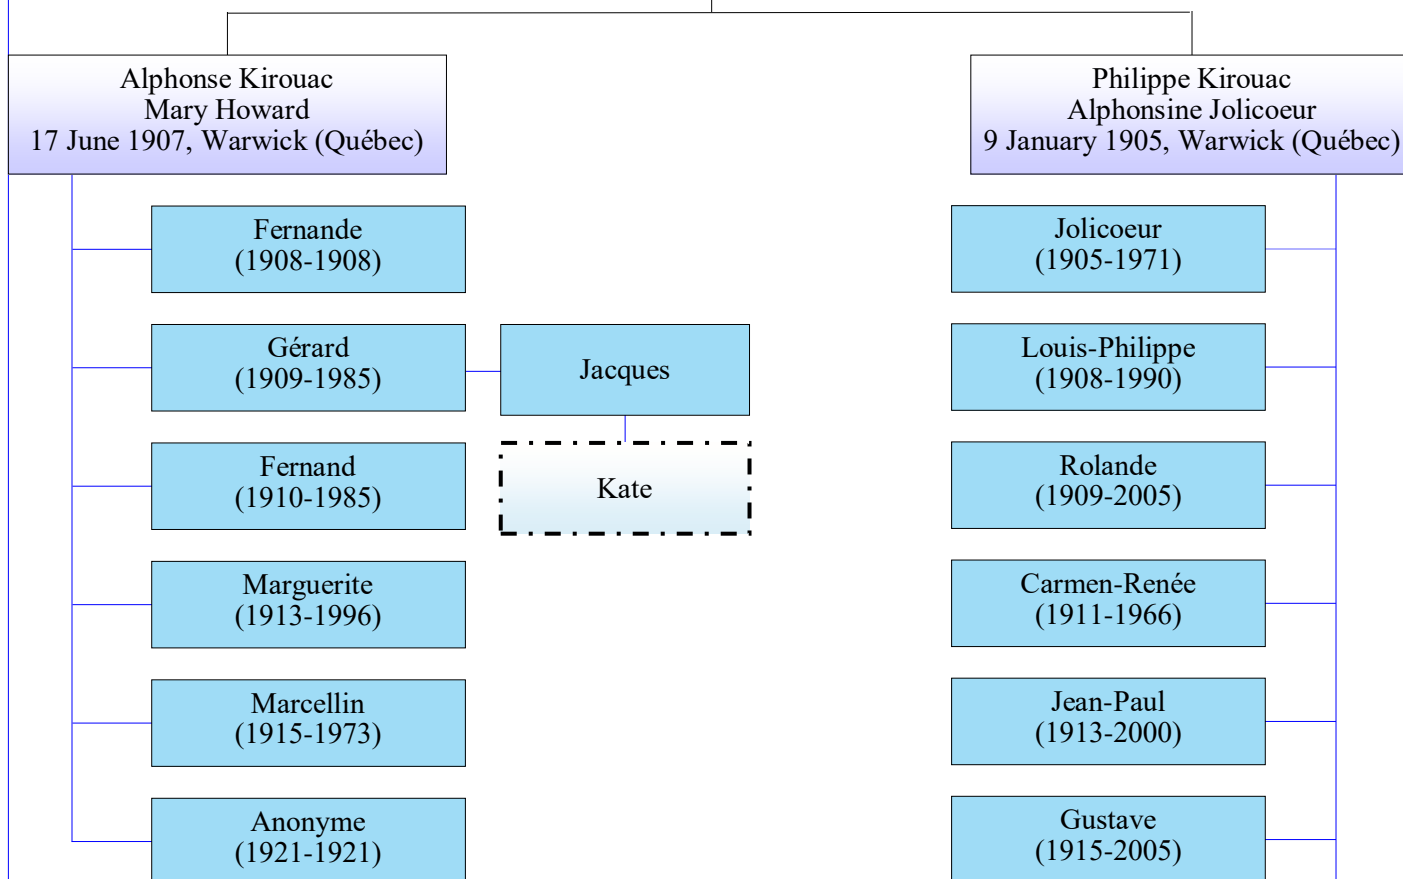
Alphonse Kirouac
Mary Howard
17 June 1907, Warwick (Québec)

Fernande
(1908-1908)

Gérard
(1909-1985)

Jacques

Kate

Fernand
(1910-1985)

Marguerite
(1913-1996)

Marcellin
(1915-1973)

Anonyme
(1921-1921)

Philippe Kirouac
Alphonsine Jolicoeur
9 January 1905, Warwick (Québec)

Jolicoeur
(1905-1971)

Louis-Philippe
(1908-1990)

Rolande
(1909-2005)

Carmen-Renée
(1911-1966)

Jean-Paul
(1913-2000)

Gustave
(1915-2005)